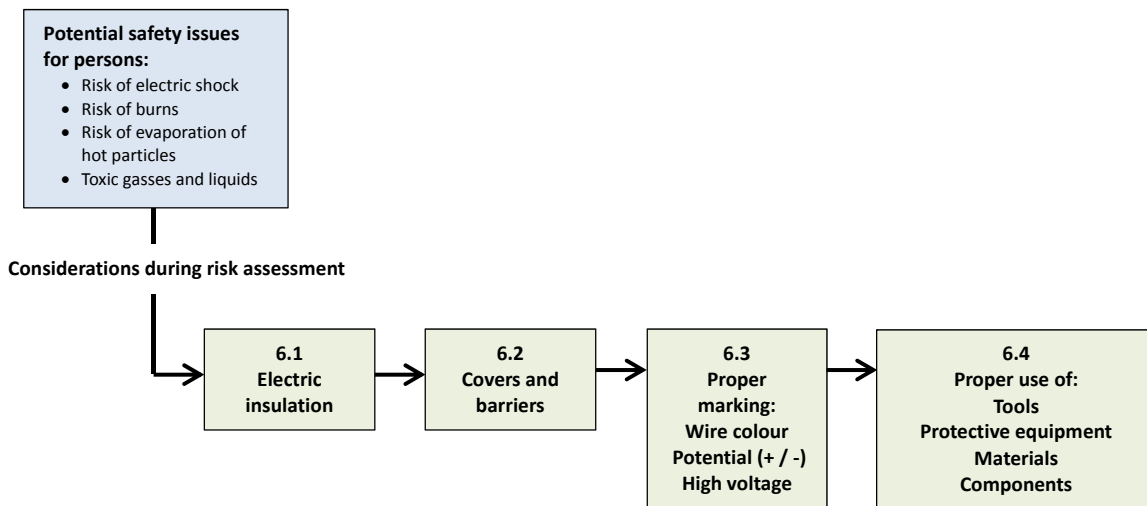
**Potential safety issues for persons:**

- Risk of electric shock
- Risk of burns
- Risk of evaporation of hot particles
- Toxic gasses and liquids

**Considerations during risk assessment**

**6.1**
**Electric insulation**

**6.2**
**Covers and barriers**

**6.3**
**Proper marking:**
**Wire colour**
**Potential (+ / -)**
**High voltage**

**6.4**
**Proper use of:**
**Tools**
**Protective equipment**
**Materials**
**Components**